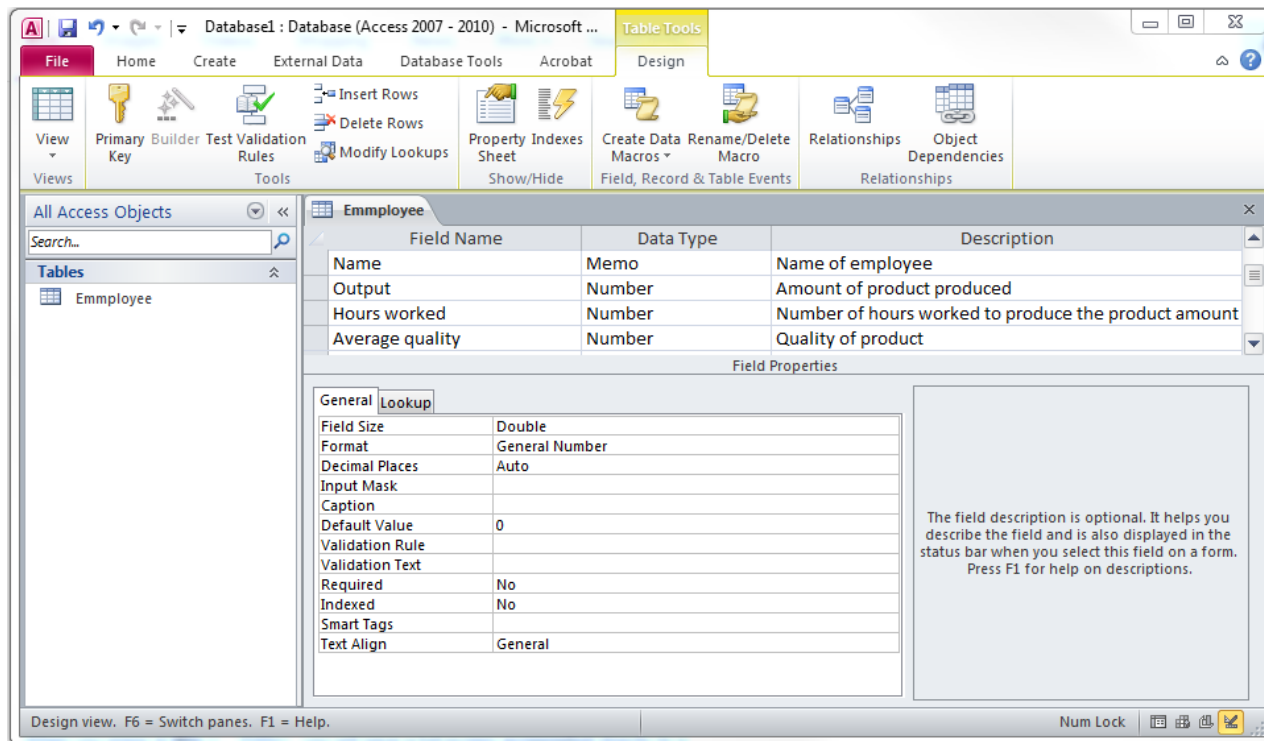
Database1 : Database (Access 2007 - 2010) - Microsoft ...
Table Tools

File Home Create External Data Database Tools Acrobat Design

View
Views
Primary Key
Builder
Test Validation Rules
Insert Rows
Delete Rows
Modify Lookups
Tools
Property Sheet
Indexes
Show/Hide
Create Data Macros
Rename/Delete Macro
Field, Record & Table Events
Relationships
Object Dependencies
Relationships

All Access Objects
Search...
Tables
Emmployee

Emmployee

| Field Name | Data Type | Description |
|---|---|---|
| Name | Memo | Name of employee |
| Output | Number | Amount of product produced |
| Hours worked | Number | Number of hours worked to produce the product amount |
| Average quality | Number | Quality of product |

Field Properties

General Lookup

| | |
|---|---|
| Field Size | Double |
| Format | General Number |
| Decimal Places | Auto |
| Input Mask | |
| Caption | |
| Default Value | 0 |
| Validation Rule | |
| Validation Text | |
| Required | No |
| Indexed | No |
| Smart Tags | |
| Text Align | General |

The field description is optional. It helps you describe the field and is also displayed in the status bar when you select this field on a form. Press F1 for help on descriptions.

Design view. F6 = Switch panes. F1 = Help.
Num Lock